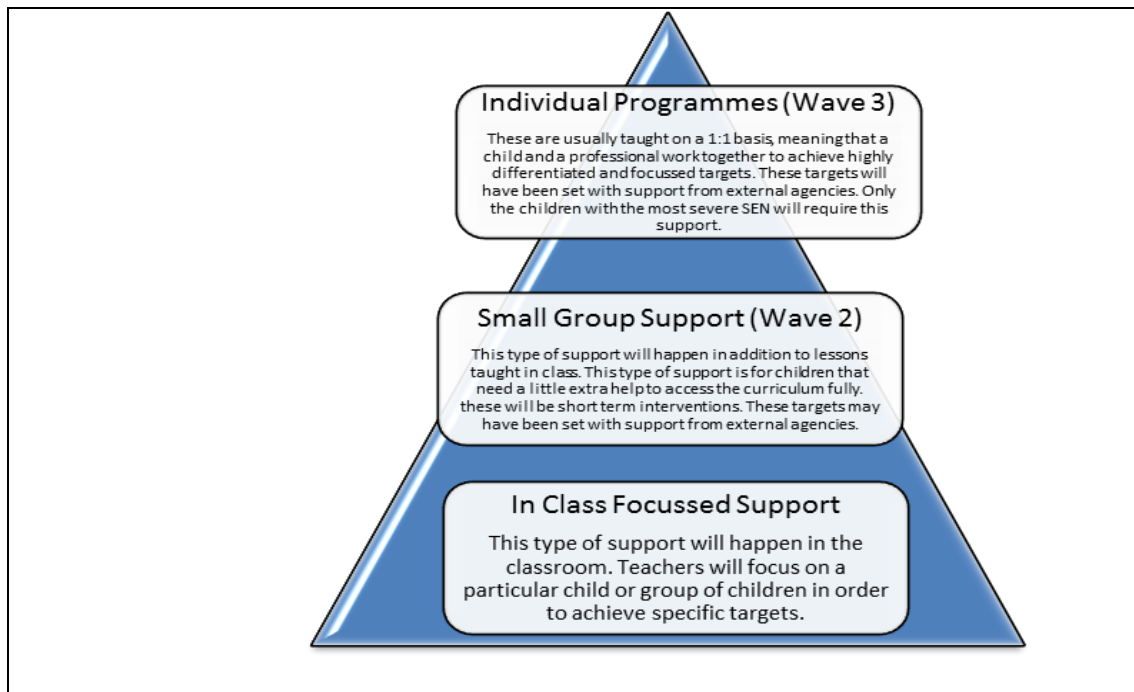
Individual Programmes (Wave 3)

These are usually taught on a 1:1 basis, meaning that a child and a professional work together to achieve highly differentiated and focussed targets. These targets will have been set with support from external agencies. Only the children with the most severe SEN will require this support.

Small Group Support (Wave 2)

This type of support will happen in addition to lessons taught in class. This type of support is for children that need a little extra help to access the curriculum fully. these will be short term interventions. These targets may have been set with support from external agencies.

In Class Focussed Support

This type of support will happen in the classroom. Teachers will focus on a particular child or group of children in order to achieve specific targets.